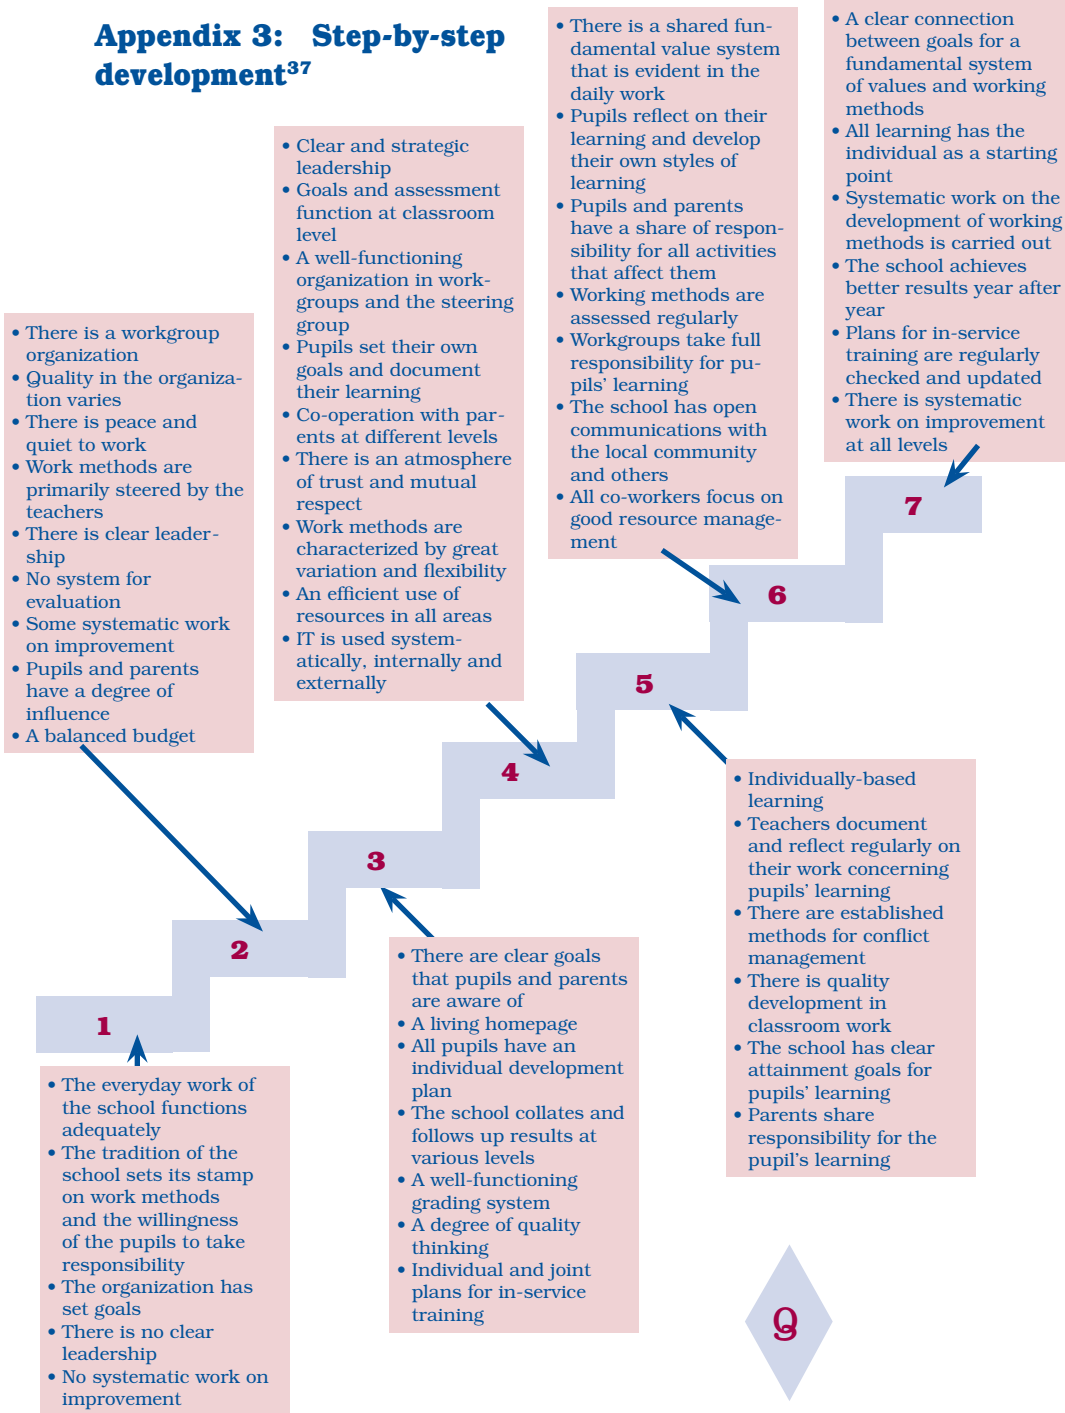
Appendix 3: Step-by-step development$^{37}$

• There is a workgroup organization
• Quality in the organization varies
• There is peace and quiet to work
• Work methods are primarily steered by the teachers
• There is clear leadership
• No system for evaluation
• Some systematic work on improvement
• Pupils and parents have a degree of influence
• A balanced budget

• Clear and strategic leadership
• Goals and assessment function at classroom level
• A well-functioning organization in workgroups and the steering group
• Pupils set their own goals and document their learning
• Co-operation with parents at different levels
• There is an atmosphere of trust and mutual respect
• Work methods are characterized by great variation and flexibility
• An efficient use of resources in all areas
• IT is used systematically, internally and externally

• There is a shared fundamental value system that is evident in the daily work
• Pupils reflect on their learning and develop their own styles of learning
• Pupils and parents have a share of responsibility for all activities that affect them
• Working methods are assessed regularly
• Workgroups take full responsibility for pupils' learning
• The school has open communications with the local community and others
• All co-workers focus on good resource management

• A clear connection between goals for a fundamental system of values and working methods
• All learning has the individual as a starting point
• Systematic work on the development of working methods is carried out
• The school achieves better results year after year
• Plans for in-service training are regularly checked and updated
• There is systematic work on improvement at all levels

7

6

5

4

3

2

1

• Individually-based learning
• Teachers document and reflect regularly on their work concerning pupils' learning
• There are established methods for conflict management
• There is quality development in classroom work
• The school has clear attainment goals for pupils' learning
• Parents share responsibility for the pupil's learning

• There are clear goals that pupils and parents are aware of
• A living homepage
• All pupils have an individual development plan
• The school collates and follows up results at various levels
• A well-functioning grading system
• A degree of quality thinking
• Individual and joint plans for in-service training

• The everyday work of the school functions adequately
• The tradition of the school sets its stamp on work methods and the willingness of the pupils to take responsibility
• The organization has set goals
• There is no clear leadership
• No systematic work on improvement

Q